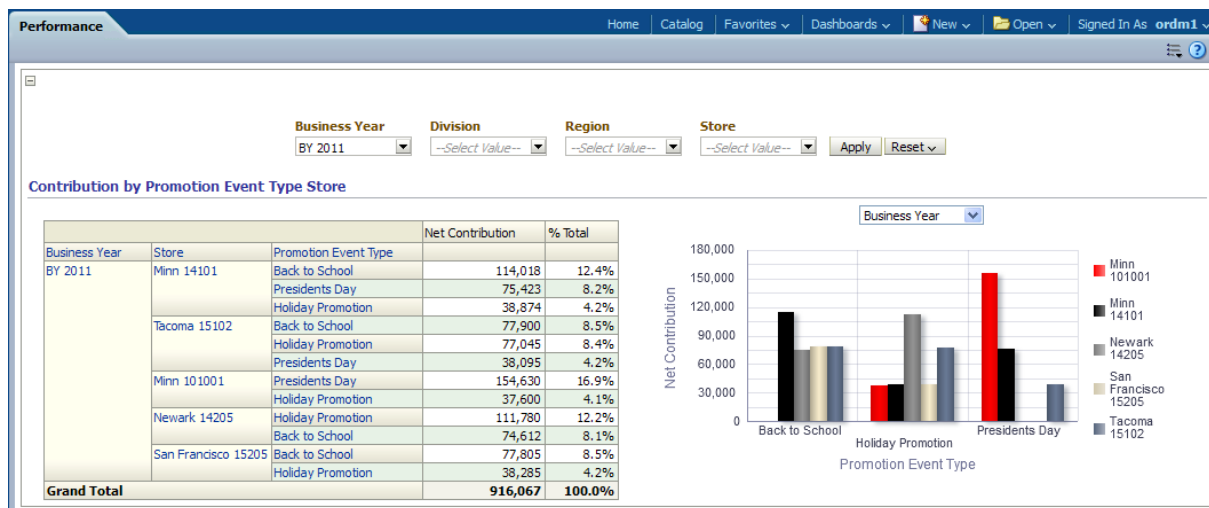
Performance

Home | Catalog | Favorites | Dashboards | New | Open | Signed In As ordm1

Business Year
BY 2011

Division
--Select Value--

Region
--Select Value--

Store
--Select Value--

Apply
Reset

Contribution by Promotion Event Type Store

| Business Year | Store | Promotion Event Type | Net Contribution | % Total |
|---|---|---|---|---|
| BY 2011 | Minn 14101 | Back to School | 114,018 | 12.4% |
| | | Presidents Day | 75,423 | 8.2% |
| | | Holiday Promotion | 38,874 | 4.2% |
| | Tacoma 15102 | Back to School | 77,900 | 8.5% |
| | | Holiday Promotion | 77,045 | 8.4% |
| | | Presidents Day | 38,095 | 4.2% |
| | Minn 101001 | Presidents Day | 154,630 | 16.9% |
| | | Holiday Promotion | 37,600 | 4.1% |
| | Newark 14205 | Holiday Promotion | 111,780 | 12.2% |
| | | Back to School | 74,612 | 8.1% |
| | San Francisco 15205 | Back to School | 77,805 | 8.5% |
| | | Holiday Promotion | 38,285 | 4.2% |
| Grand Total | | | 916,067 | 100.0% |

Business Year

180,000
150,000
120,000
90,000
60,000
30,000
0

Net Contribution

Back to School
Holiday Promotion
Presidents Day

Promotion Event Type

Minn 101001
Minn 14101
Newark 14205
San Francisco 15205
Tacoma 15102